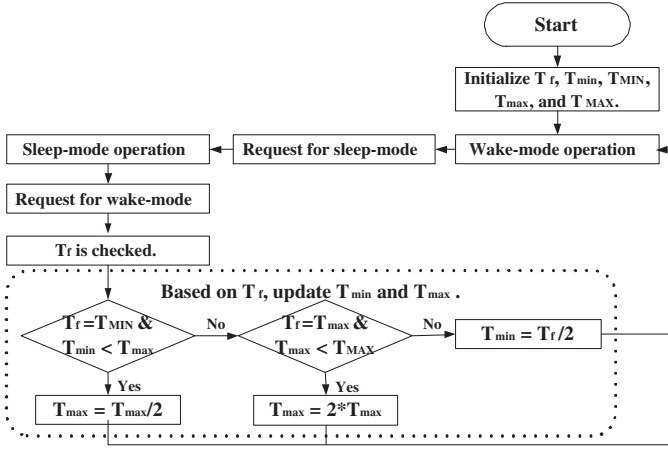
Start

Initialize $T_f$, $T_{min}$, $T_{MIN}$, $T_{max}$, and $T_{MAX}$.

Wake-mode operation

Request for sleep-mode

Sleep-mode operation

Request for wake-mode

$T_f$ is checked.

Based on $T_f$, update $T_{min}$ and $T_{max}$.

$T_f = T_{MIN}$ & $T_{min} < T_{max}$

No

$T_f = T_{max}$ & $T_{max} < T_{MAX}$

No

$T_{min} = T_f/2$

Yes

$T_{max} = T_{max}/2$

Yes

$T_{max} = 2*T_{max}$